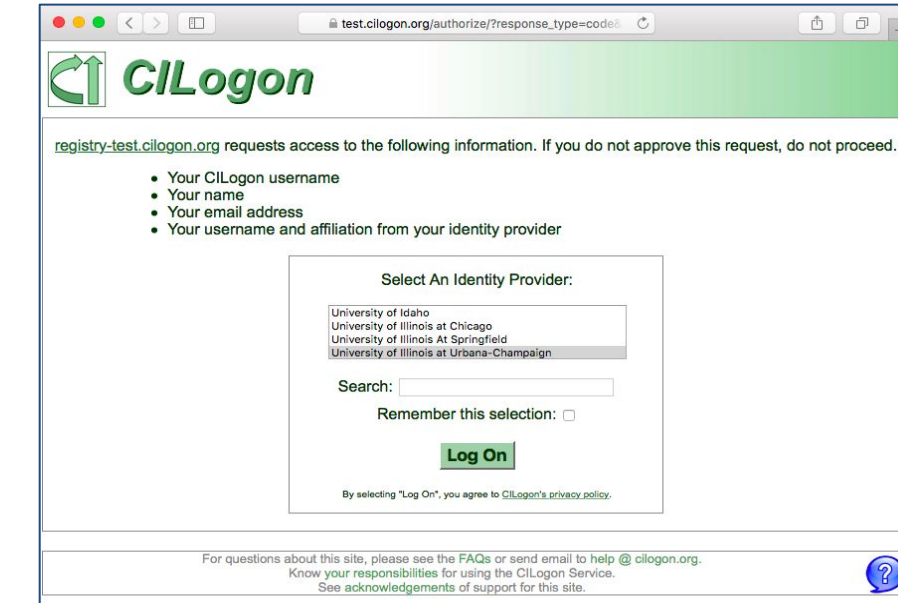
test.cilogon.org/authorize/?response_type=code&

CILogon

registry-test.cilogon.org requests access to the following information. If you do not approve this request, do not proceed.

- Your CILogon username
- Your name
- Your email address
- Your username and affiliation from your identity provider

Select An Identity Provider:

University of Idaho
University of Illinois at Chicago
University of Illinois At Springfield
University of Illinois at Urbana-Champaign

Search:

Remember this selection:

Log On

By selecting "Log On", you agree to CILogon's privacy policy.

For questions about this site, please see the FAQs or send email to help @ cilogon.org.
Know your responsibilities for using the CILogon Service.
See acknowledgements of support for this site.

?